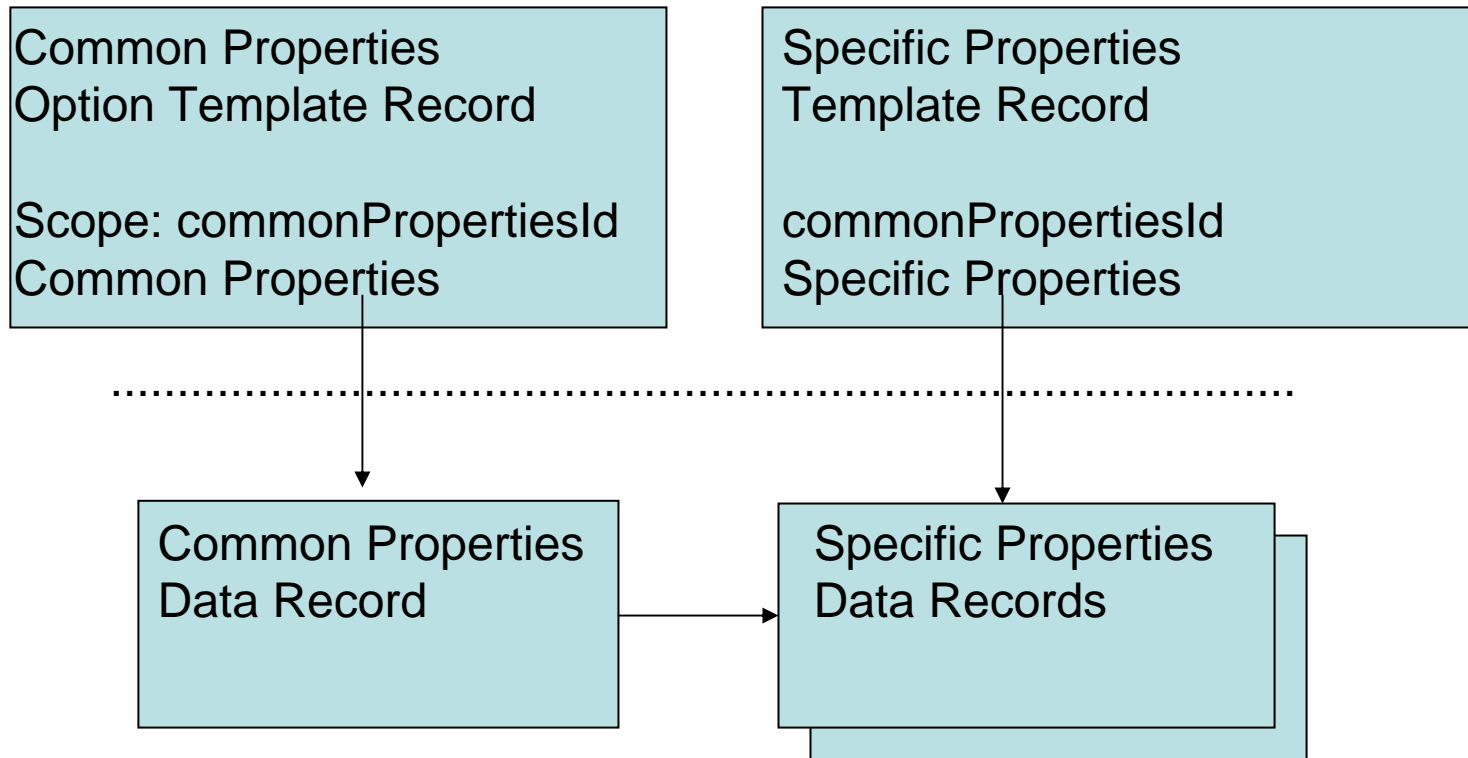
Common Properties
Option Template Record

Scope: commonPropertiesId
Common Properties

Specific Properties
Template Record

commonPropertiesId
Specific Properties

Common Properties
Data Record

Specific Properties
Data Records